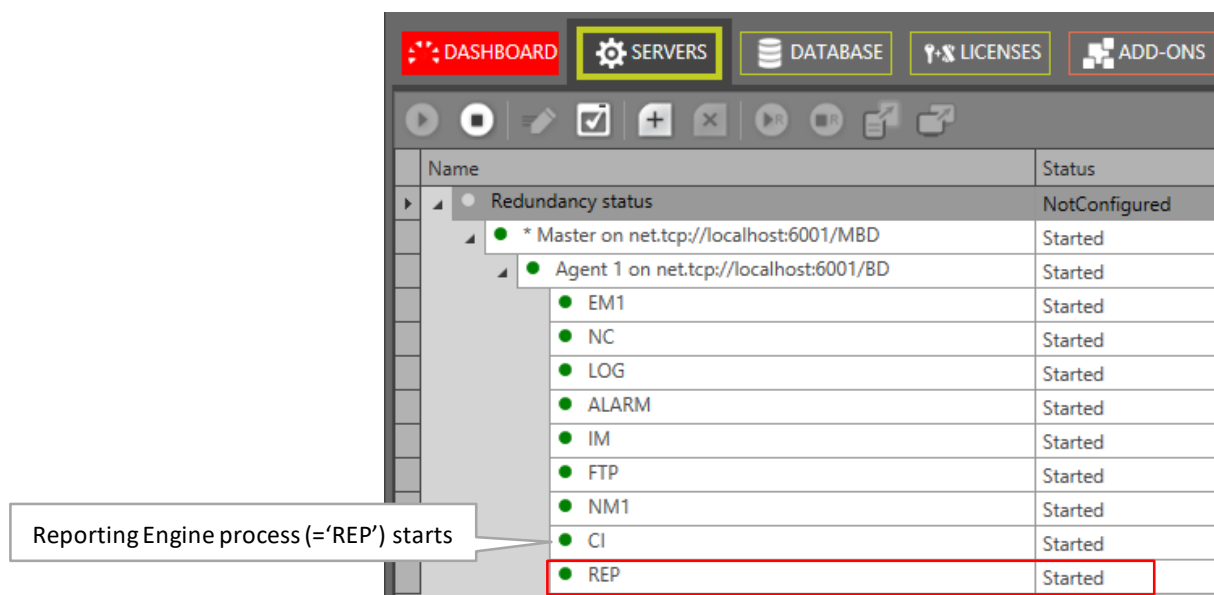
DASHBOARD SERVERS DATABASE LICENSES ADD-ONS

| Name | Status |
|---|---|
| Redundancy status | NotConfigured |
| * Master on net.tcp://localhost:6001/MBD | Started |
| Agent 1 on net.tcp://localhost:6001/BD | Started |
| EM1 | Started |
| NC | Started |
| LOG | Started |
| ALARM | Started |
| IM | Started |
| FTP | Started |
| NM1 | Started |
| CI | Started |
| REP | Started |

Reporting Engine process (='REP') starts